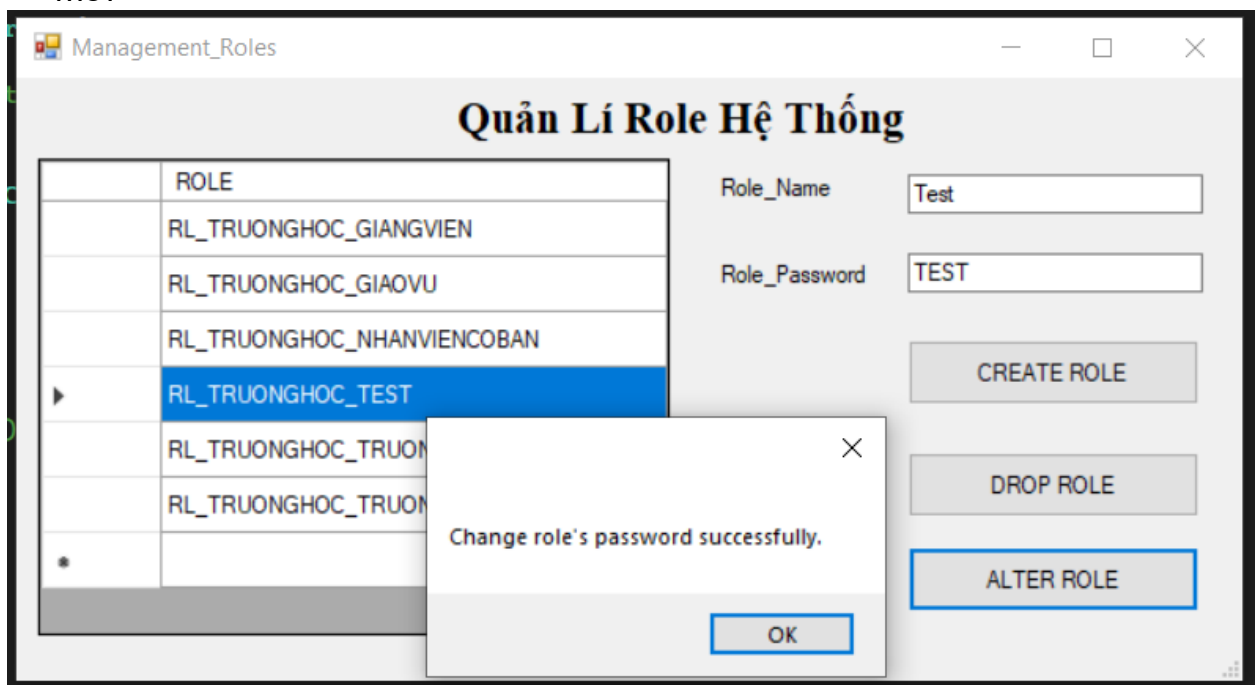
Management_Roles

Quản Lí Role Hệ Thống

| | ROLE |
|---|---|
| | RL_TRUONGHOC_GIANGVIEN |
| | RL_TRUONGHOC_GIAOVU |
| | RL_TRUONGHOC_NHANVIENCOBAN |
| ▶ | RL_TRUONGHOC_TEST |
| | RL_TRUONGHOC_TRUON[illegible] |
| | RL_TRUONGHOC_TRUON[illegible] |
| * | |

Role_Name Test

Role_Password TEST

CREATE ROLE

DROP ROLE

ALTER ROLE

Change role's password successfully.

OK